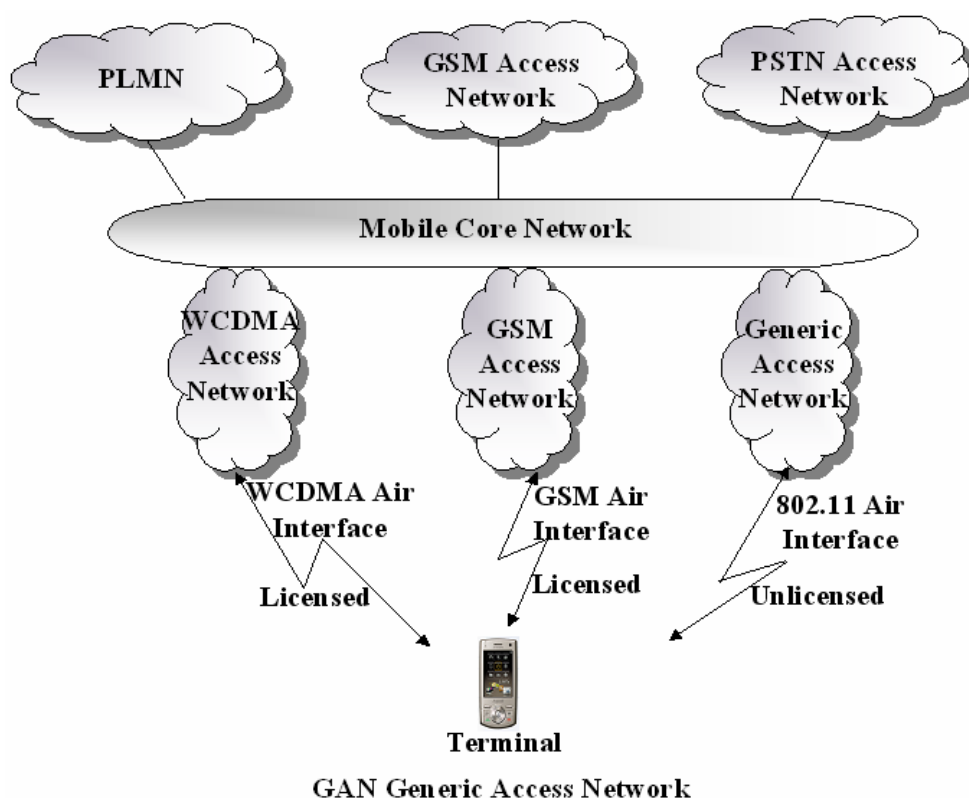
PLMN

GSM Access Network

PSTN Access Network

Mobile Core Network

WCDMA Access Network

GSM Access Network

Generic Access Network

WCDMA Air Interface

Licensed

GSM Air Interface

Licensed

802.11 Air Interface

Unlicensed

Terminal

GAN Generic Access Network